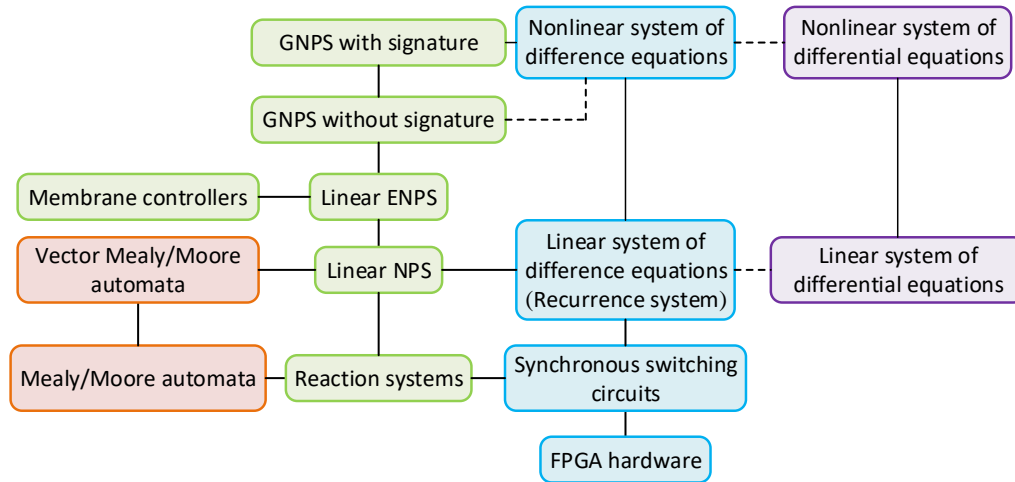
GNPS with signature

Nonlinear system of difference equations

Nonlinear system of differential equations

GNPS without signature

Membrane controllers

Linear ENPS

Vector Mealy/Moore automata

Linear NPS

Linear system of difference equations (Recurrence system)

Linear system of differential equations

Mealy/Moore automata

Reaction systems

Synchronous switching circuits

FPGA hardware